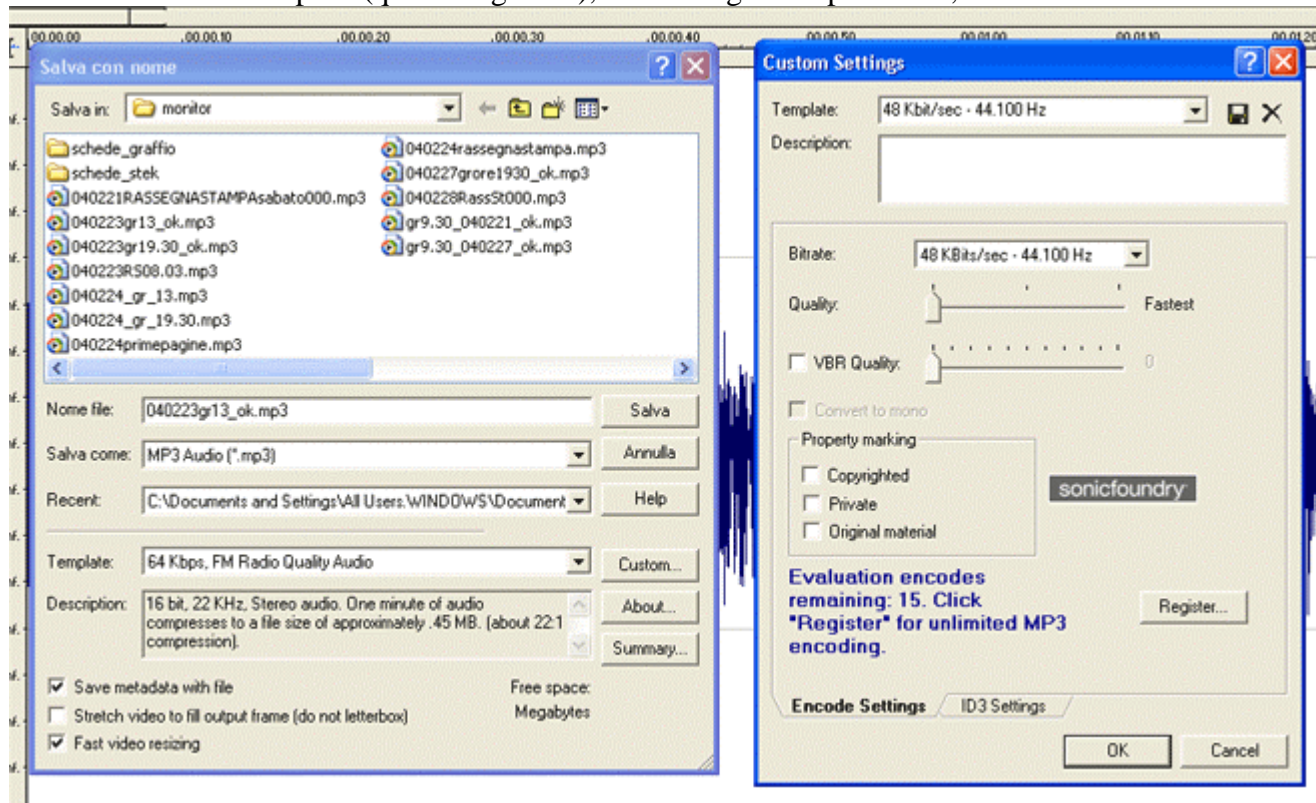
00.00.00 00.00.10 00.00.20 00.00.30 00.00.40 00.00.50 00.01.00 00.01.10 00.01.20

Salva con nome

Salva in: monitor

schede_graffio
schede_stek
040221RASSEGNASTAMPAsabato000.mp3
040223gr13_ok.mp3
040223gr19.30_ok.mp3
040223RS08.03.mp3
040224_gr_13.mp3
040224_gr_19.30.mp3
040224primepagine.mp3
040224rassegnastampa.mp3
040227grore1930_ok.mp3
040228RassSt000.mp3
gr9.30_040221_ok.mp3
gr9.30_040227_ok.mp3

Nome file: 040223gr13_ok.mp3
Salva
Salva come: MP3 Audio (*.mp3)
Annulla
Recent: C:\Documents and Settings\All Users.WINDOWS\Document
Help
Template: 64 Kbps, FM Radio Quality Audio
Custom...
Description: 16 bit, 22 KHz, Stereo audio. One minute of audio compresses to a file size of approximately .45 MB. (about 22:1 compression).
About...
Summary...
Save metadata with file
Stretch video to fill output frame (do not letterbox)
Fast video resizing
Free space:
Megabytes

Custom Settings

Template: 48 Kbit/sec - 44.100 Hz
Description:
Bitrate: 48 KBits/sec - 44.100 Hz
Quality: Fastest
VBR Quality: 0
Convert to mono
Property marking
Copyrighted
Private
Original material
sonicfoundry
Evaluation encodes remaining: 15. Click "Register" for unlimited MP3 encoding.
Register...
Encode Settings
ID3 Settings
OK
Cancel